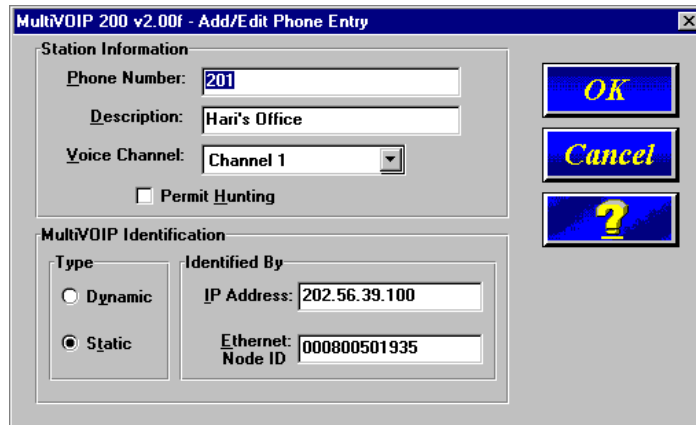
MultiVOIP 200 v2.00f - Add/Edit Phone Entry

Station Information

Phone Number: 201

Description: Hari's Office

Voice Channel: Channel 1

Permit Hunting

MultiVOIP Identification

Type

Dynamic

Static

Identified By

IP Address: 202.56.39.100

Ethernet: Node ID 000800501935

OK

Cancel

?